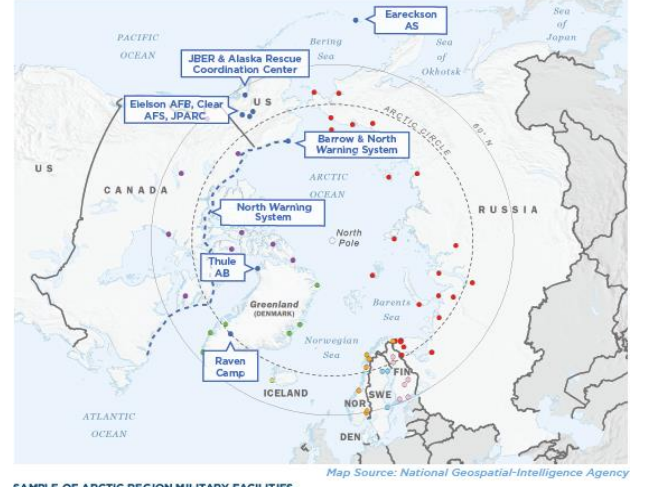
Eareckson AS

Sea of Japan

PACIFIC OCEAN

Bering Sea

Sea of Okhotsk

JBER & Alaska Rescue Coordination Center

Eielson AFB, Clear AFS, JPARC

US

ARCTIC CIRCLE

66° N

Barrow & North Warning System

US

CANADA

ARCTIC OCEAN

RUSSIA

North Warning System

North Pole

Thule AB

Greenland (DENMARK)

Barents Sea

Norwegian Sea

Raven Camp

FIN

ICELAND

NOR

SWE

ATLANTIC OCEAN

DEN

Map Source: National Geospatial-Intelligence Agency

SAMPLE OF ARCTIC REGION MILITARY FACILITIES